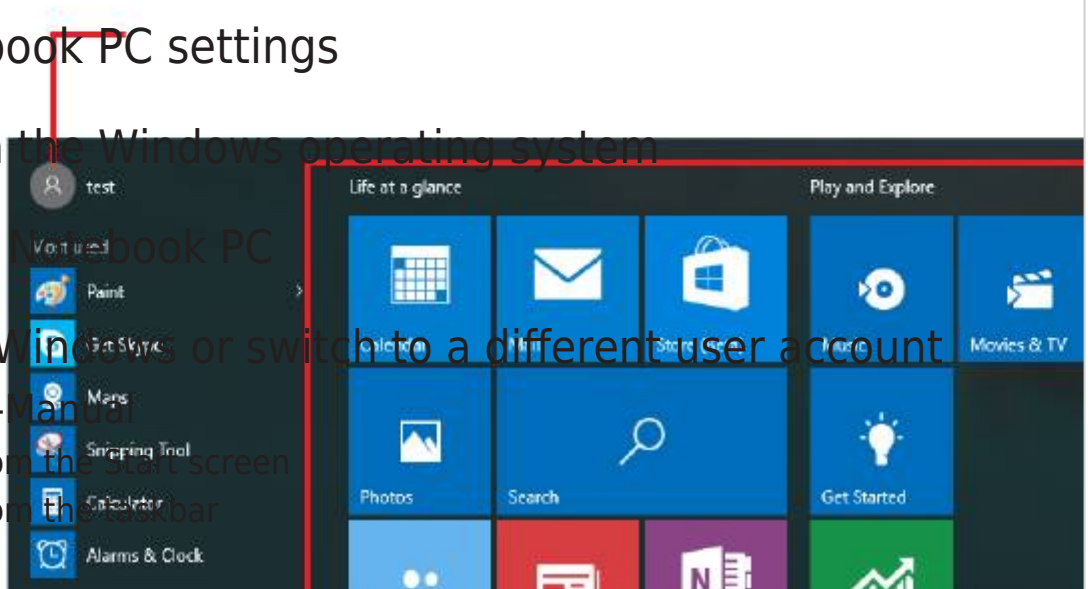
book PC settings

n the Windows operating system

test

Most used

Notebook PC

Paint

Get Skype

Windows or switch to a different user account

Maps

Manual

Snipping Tool

om the Start screen

Calculator

om the taskbar

Alarms & Clock

Life at a glance

Calendar

Mail

Store

Photos

Search

Play and Explore

Music

Movies & TV

Get Started